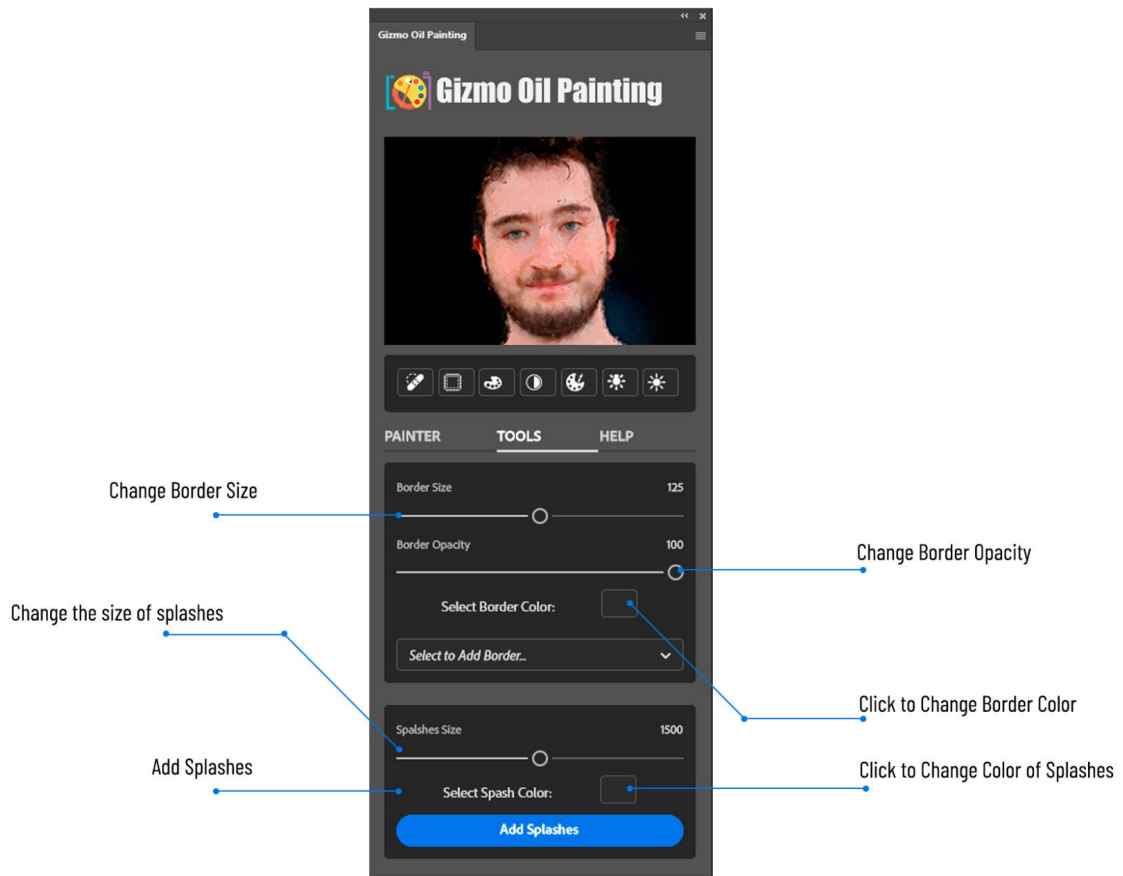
Gizmo Oil Painting

Gizmo Oil Painting

PAINTER TOOLS HELP

Change Border Size

Border Size 125

Border Opacity 100

Change Border Opacity

Change the size of splashes

Select Border Color:

Select to Add Border...

Click to Change Border Color

Spalshes Size 1500

Add Splashes

Select Spash Color:

Click to Change Color of Splashes

Add Splashes